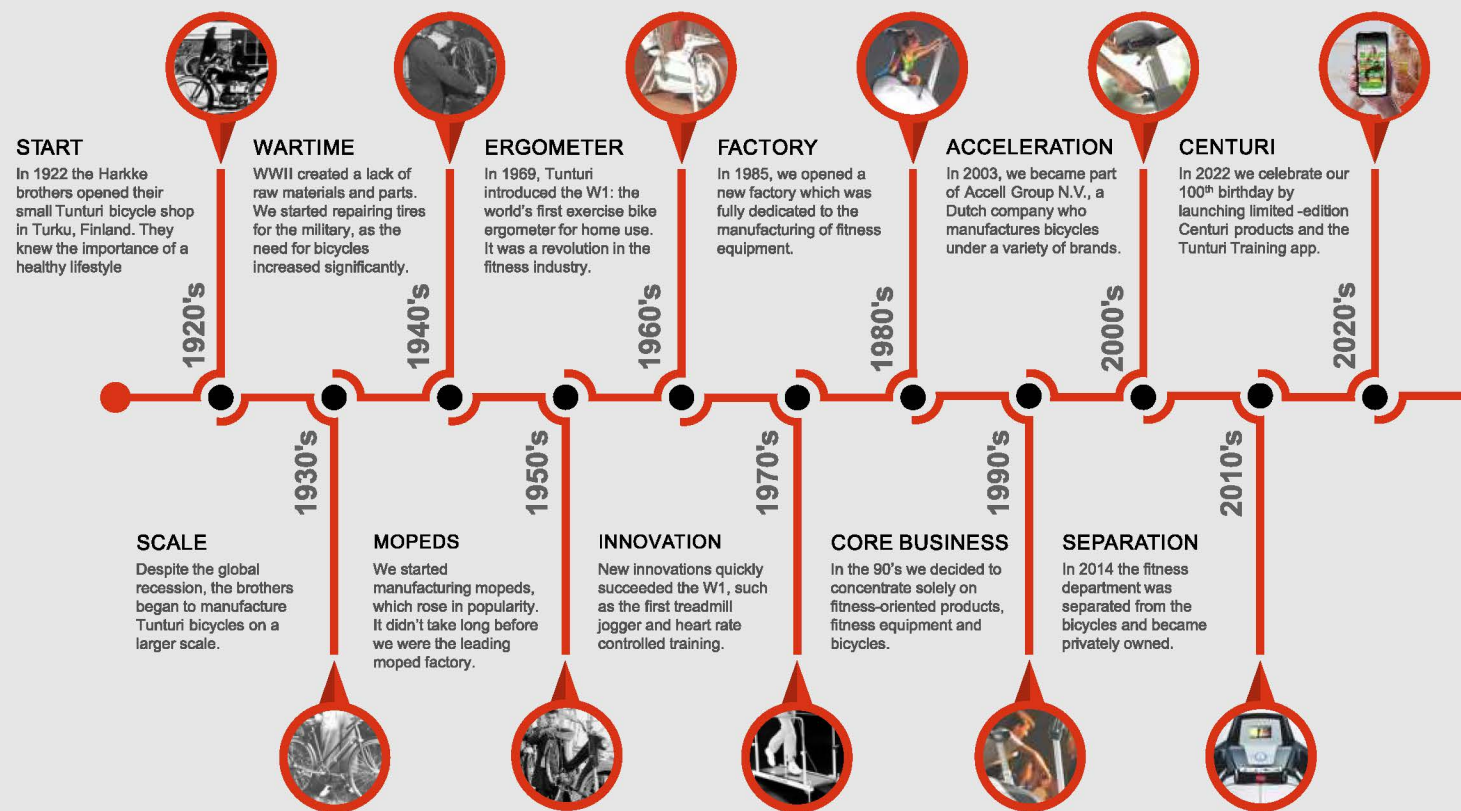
START
In 1922 the Harkke brothers opened their small Tunturi bicycle shop in Turku, Finland. They knew the importance of a healthy lifestyle

1920's

WARTIME
WWII created a lack of raw materials and parts. We started repairing tires for the military, as the need for bicycles increased significantly.

1940's

ERGOMETER
In 1969, Tunturi introduced the W1: the world's first exercise bike ergometer for home use. It was a revolution in the fitness industry.

1960's

FACTORY
In 1985, we opened a new factory which was fully dedicated to the manufacturing of fitness equipment.

1980's

ACCELERATION
In 2003, we became part of Accell Group N.V., a Dutch company who manufactures bicycles under a variety of brands.

2000's

CENTURI
In 2022 we celebrate our 100$^{th}$ birthday by launching limited -edition Centuri products and the Tunturi Training app.

2020's

1930's

SCALE
Despite the global recession, the brothers began to manufacture Tunturi bicycles on a larger scale.

1950's

MOPEDS
We started manufacturing mopeds, which rose in popularity. It didn't take long before we were the leading moped factory.

1970's

INNOVATION
New innovations quickly succeeded the W1, such as the first treadmill jogger and heart rate controlled training.

1990's

CORE BUSINESS
In the 90's we decided to concentrate solely on fitness-oriented products, fitness equipment and bicycles.

2010's

SEPARATION
In 2014 the fitness department was separated from the bicycles and became privately owned.